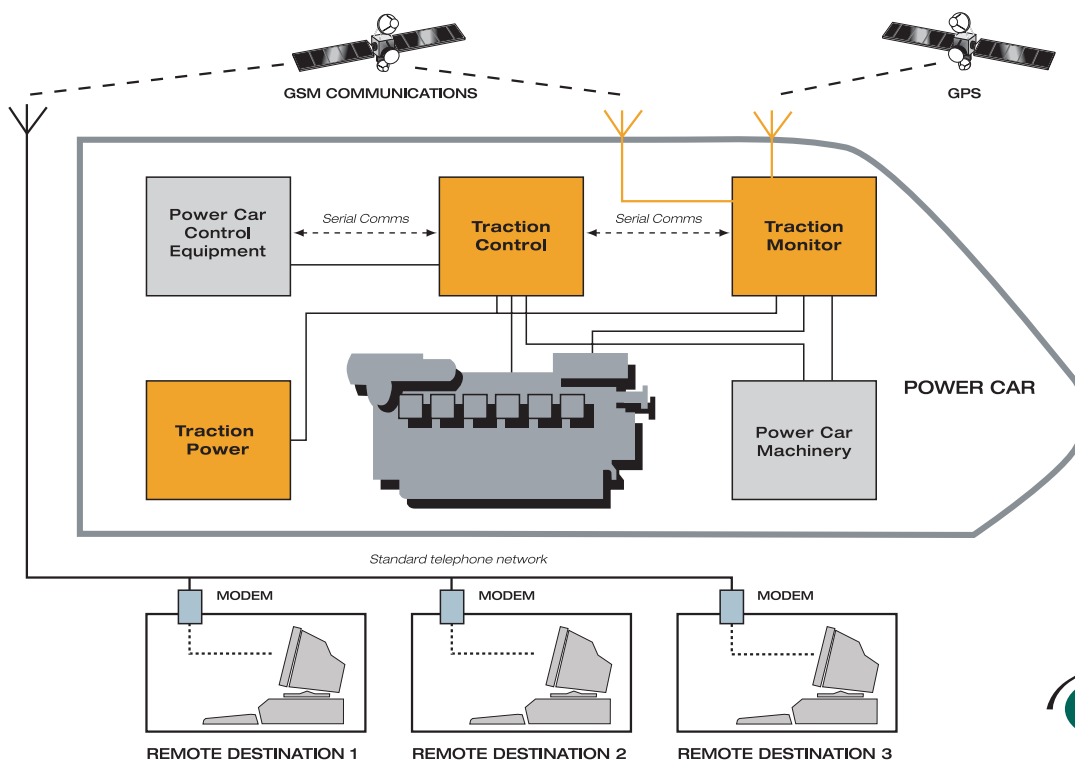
GSM COMMUNICATIONS

GPS

Power Car Control Equipment

Serial Comms

Traction Control

Serial Comms

Traction Monitor

Traction Power

POWER CAR

Power Car Machinery

Standard telephone network

MODEM

MODEM

MODEM

REMOTE DESTINATION 1

REMOTE DESTINATION 2

REMOTE DESTINATION 3